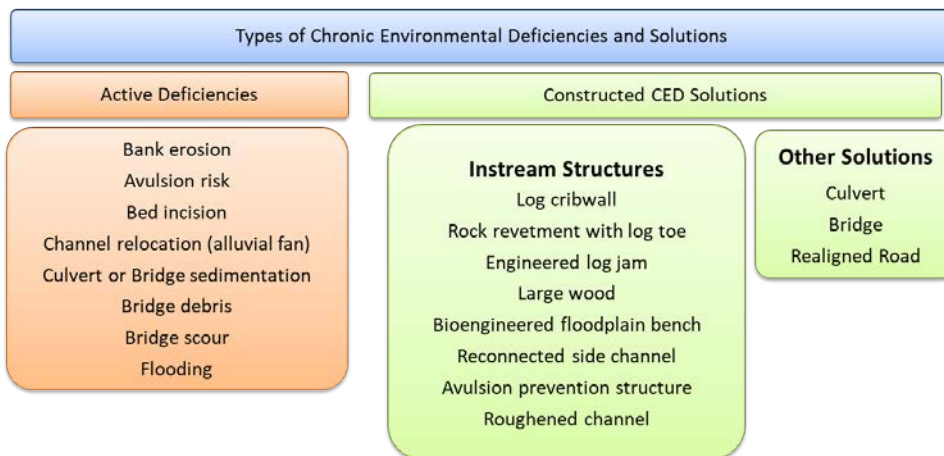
Types of Chronic Environmental Deficiencies and Solutions

Active Deficiencies

Constructed CED Solutions

Bank erosion
Avulsion risk
Bed incision
Channel relocation (alluvial fan)
Culvert or Bridge sedimentation
Bridge debris
Bridge scour
Flooding

**Instream Structures**
Log cribwall
Rock revetment with log toe
Engineered log jam
Large wood
Bioengineered floodplain bench
Reconnected side channel
Avulsion prevention structure
Roughened channel

**Other Solutions**
Culvert
Bridge
Realigned Road